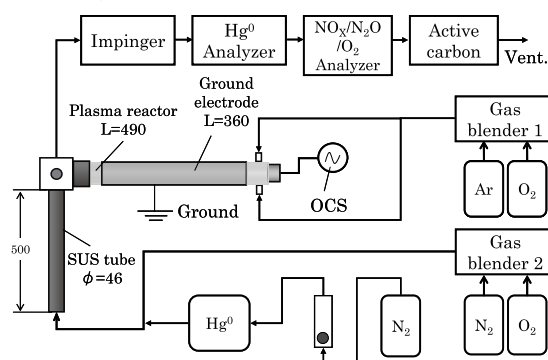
Impinger

$Hg^0$ Analyzer

$NO_X/N_2O/O_2$ Analyzer

Active carbon

Vent.

Plasma reactor L=490

Ground electrode L=360

Gas blender 1

Ar

$O_2$

OCS

Ground

500

SUS tube $\phi=46$

Gas blender 2

$Hg^0$

$N_2$

$N_2$

$O_2$